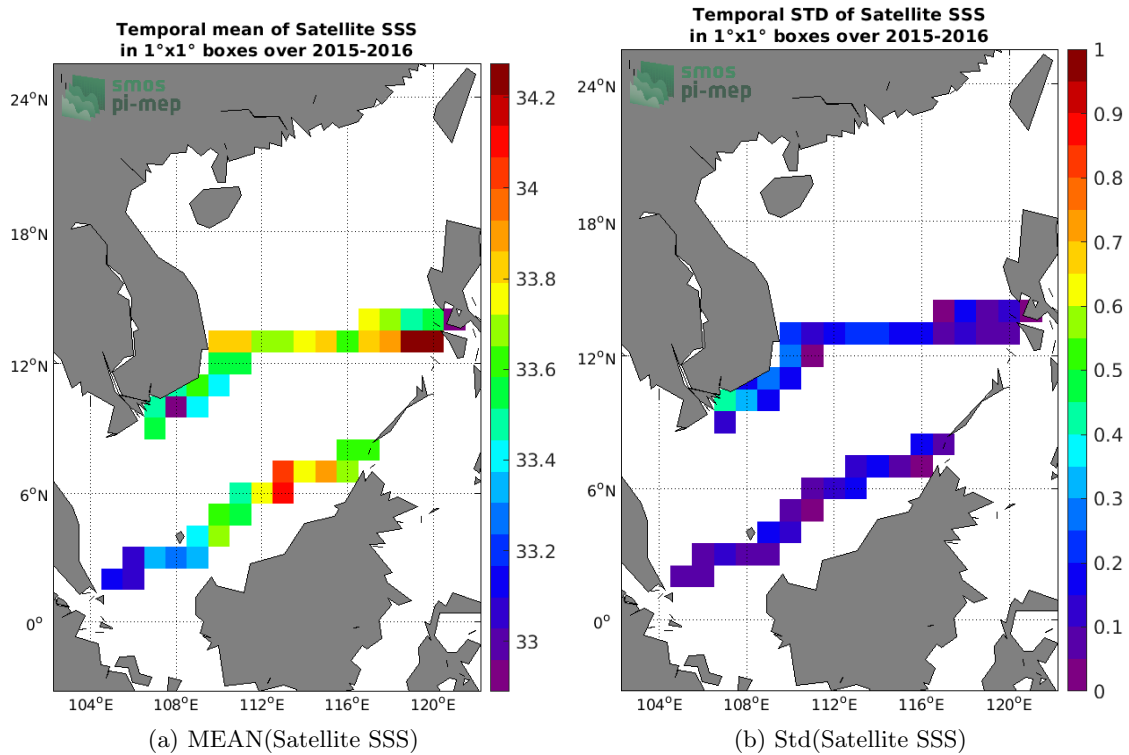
Temporal mean of Satellite SSS
in 1°x1° boxes over 2015-2016

smos
pi-mep

24°N
18°N
12°N
6°N
0°

104°E 108°E 112°E 116°E 120°E

34.2
34
33.8
33.6
33.4
33.2
33

(a) MEAN(Satellite SSS)

Temporal STD of Satellite SSS
in 1°x1° boxes over 2015-2016

smos
pi-mep

24°N
18°N
12°N
6°N
0°

104°E 108°E 112°E 116°E 120°E

1
0.9
0.8
0.7
0.6
0.5
0.4
0.3
0.2
0.1
0

(b) Std(Satellite SSS)